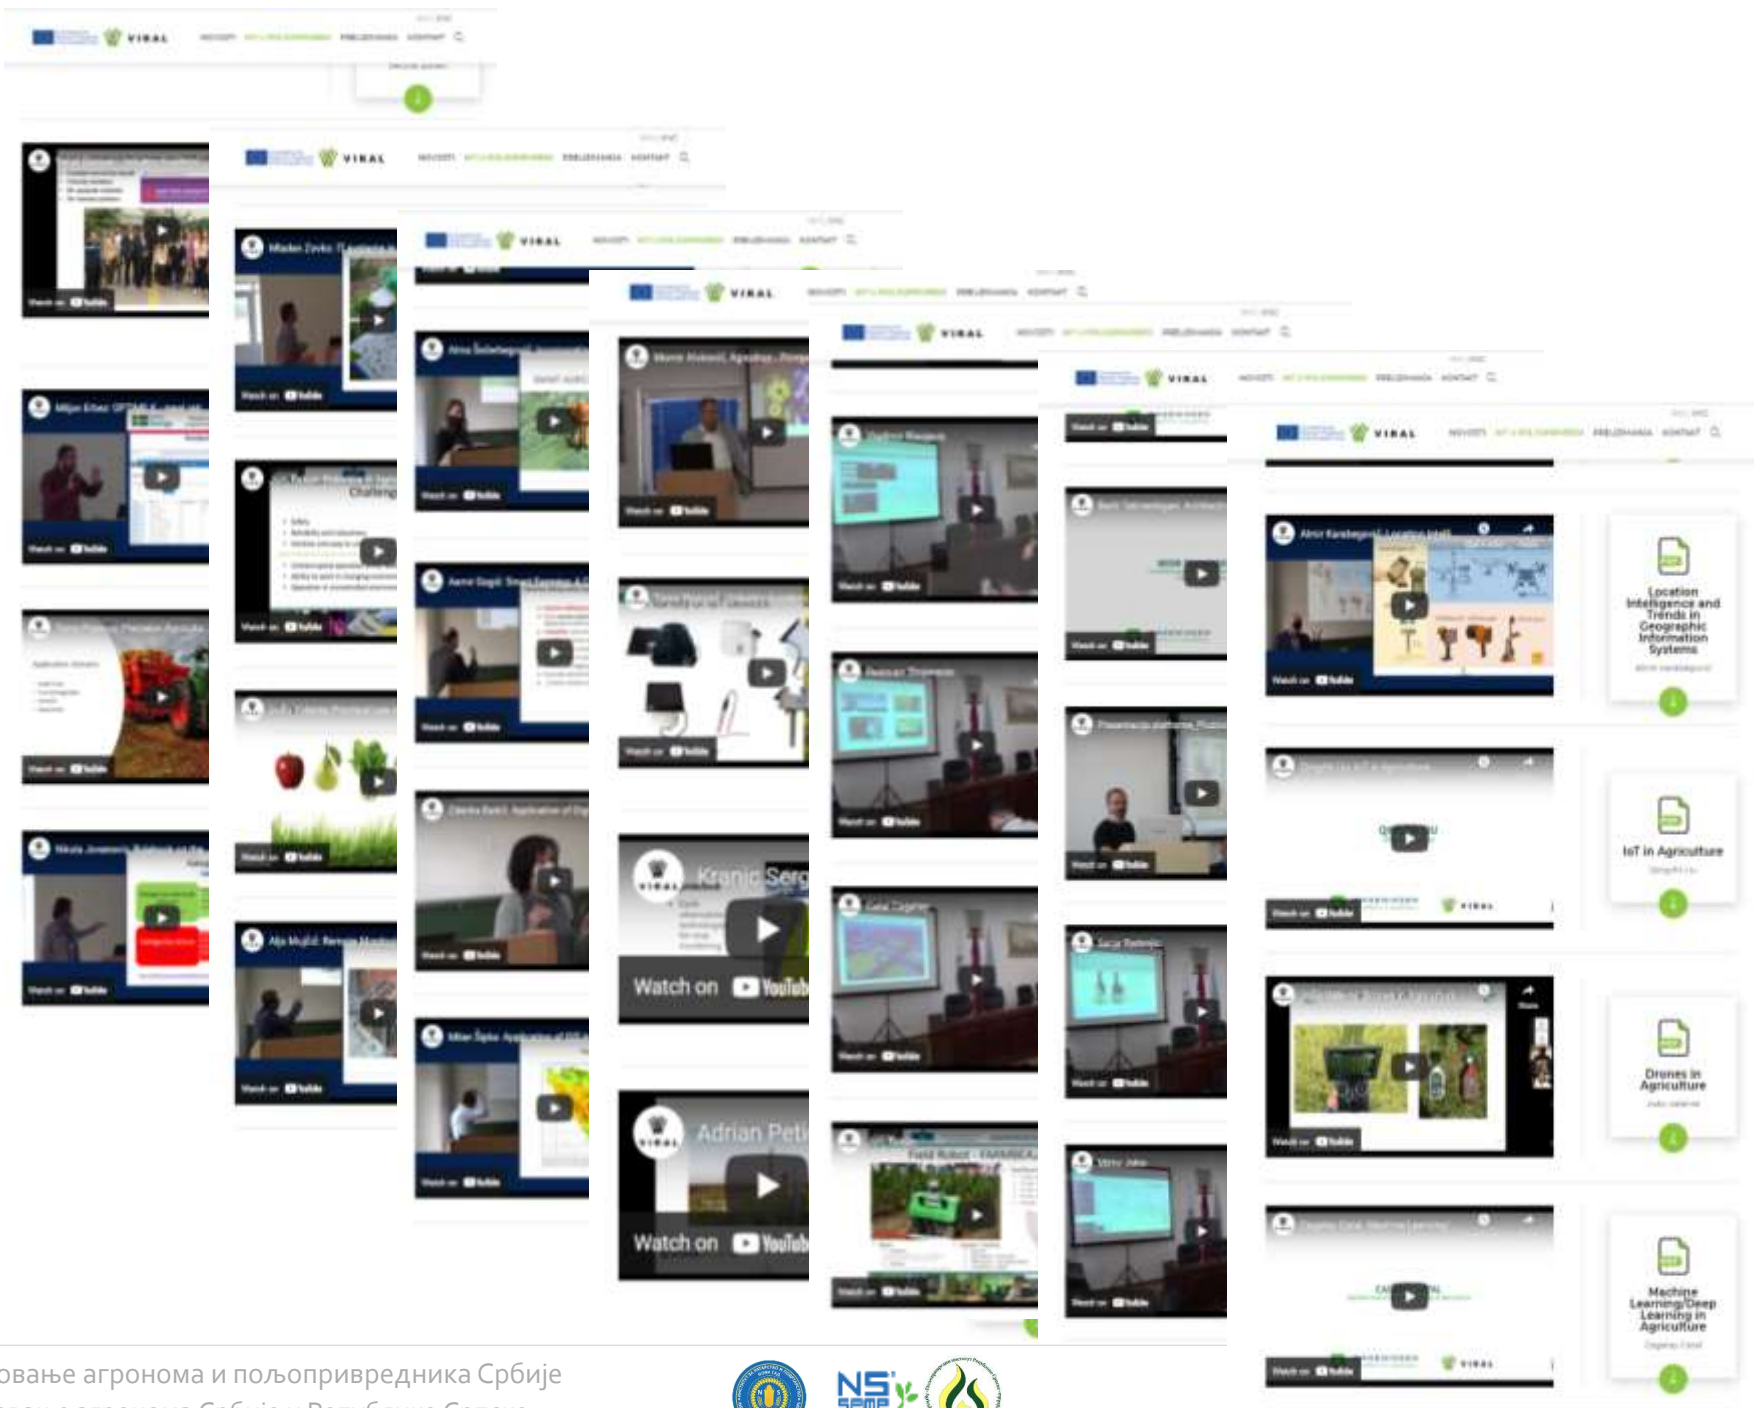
VIRAL

Mladen Živko

Miljan Erbez

Nikola Jovanović

Alja Mujkić

Alma Šećerbegović

Asmir Gogić

Zlatko Bakić

Milan Šipka

Mirza Hukević

Kranic Sergiu

Watch on YouTube

Adrian Peti

Watch on YouTube

Field Robot - FARMBEAT

Almir Karabegović

Location Intelligence and Trends in Geographic Information Systems

IoT in Agriculture

Drones in Agriculture

Machine Learning/Deep Learning in Agriculture

овање агронома и пољопривредника Србије

NS SEME